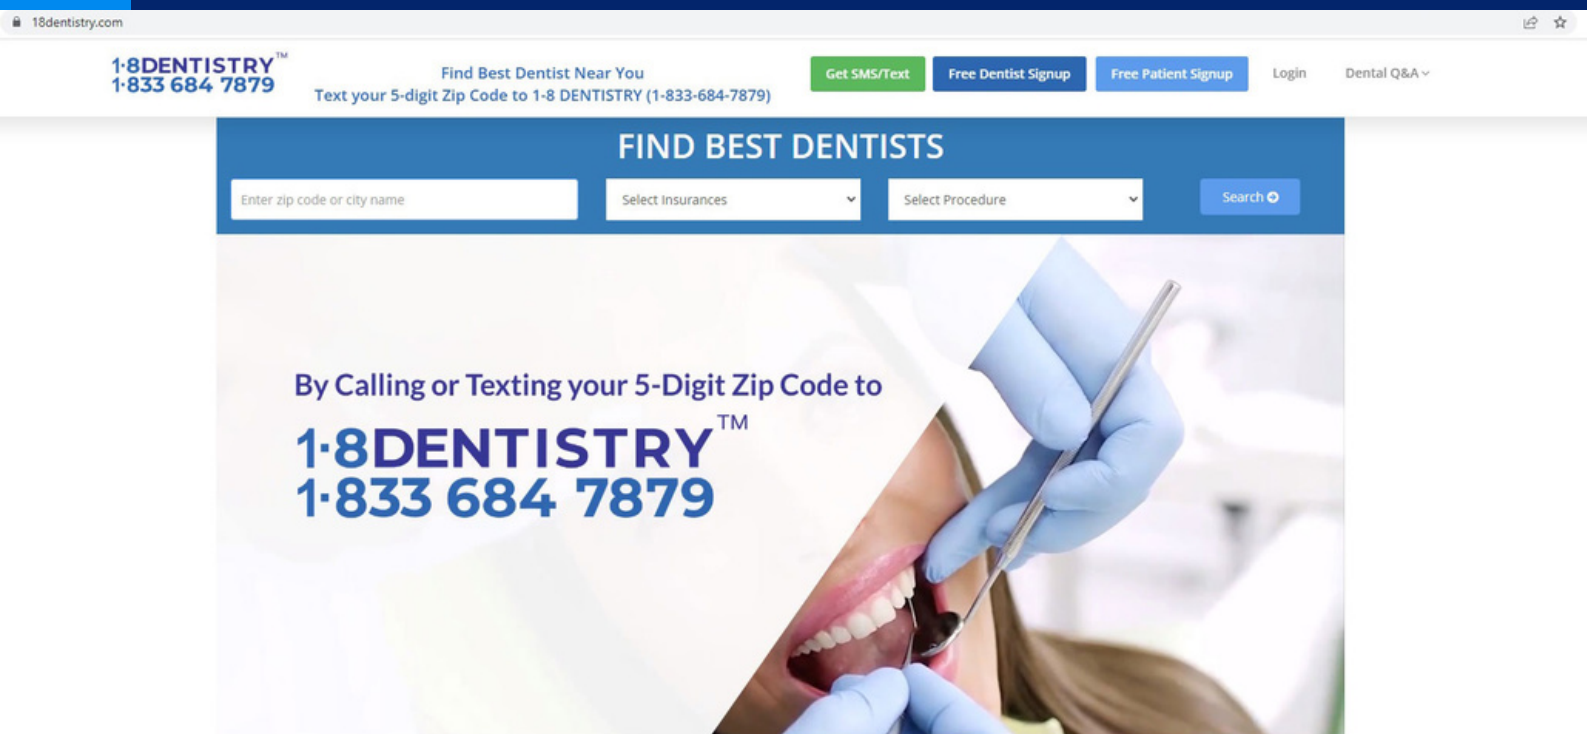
18dentistry.com

1·8DENTISTRY™
1·833 684 7879

Find Best Dentist Near You
Text your 5-digit Zip Code to 1-8 DENTISTRY (1-833-684-7879)

Get SMS/Text
Free Dentist Signup
Free Patient Signup
Login
Dental Q&A

FIND BEST DENTISTS

Enter zip code or city name
Select Insurances
Select Procedure
Search

By Calling or Texting your 5-Digit Zip Code to

1·8DENTISTRY™
1·833 684 7879